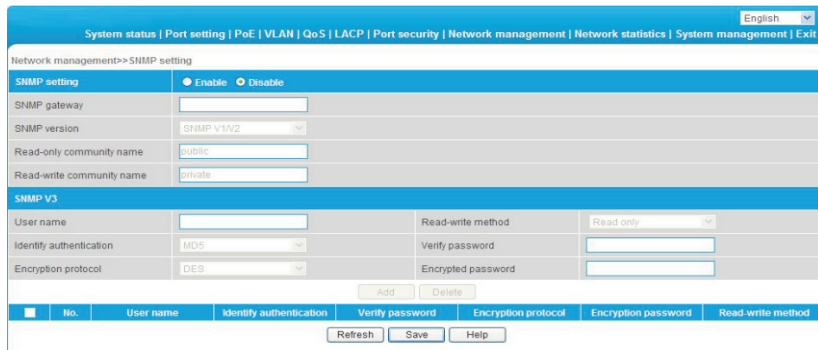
English

System status | Port setting | PoE | VLAN | QoS | LACP | Port security | Network management | Network statistics | System management | Exit

Network management>>SNMP setting

SNMP setting ● Enable ● Disable

SNMP gateway

SNMP version SNMP V1/V2

Read-only community name public

Read-write community name private

SNMP V3

User name

Read-write method Read only

Identify authentication MD5

Verify password

Encryption protocol DES

Encrypted password

Add Delete

| | No. | User name | Identify authentication | Verify password | Encryption protocol | Encryption password | Read-write method |
|---|---|---|---|---|---|---|---|

Refresh Save Help